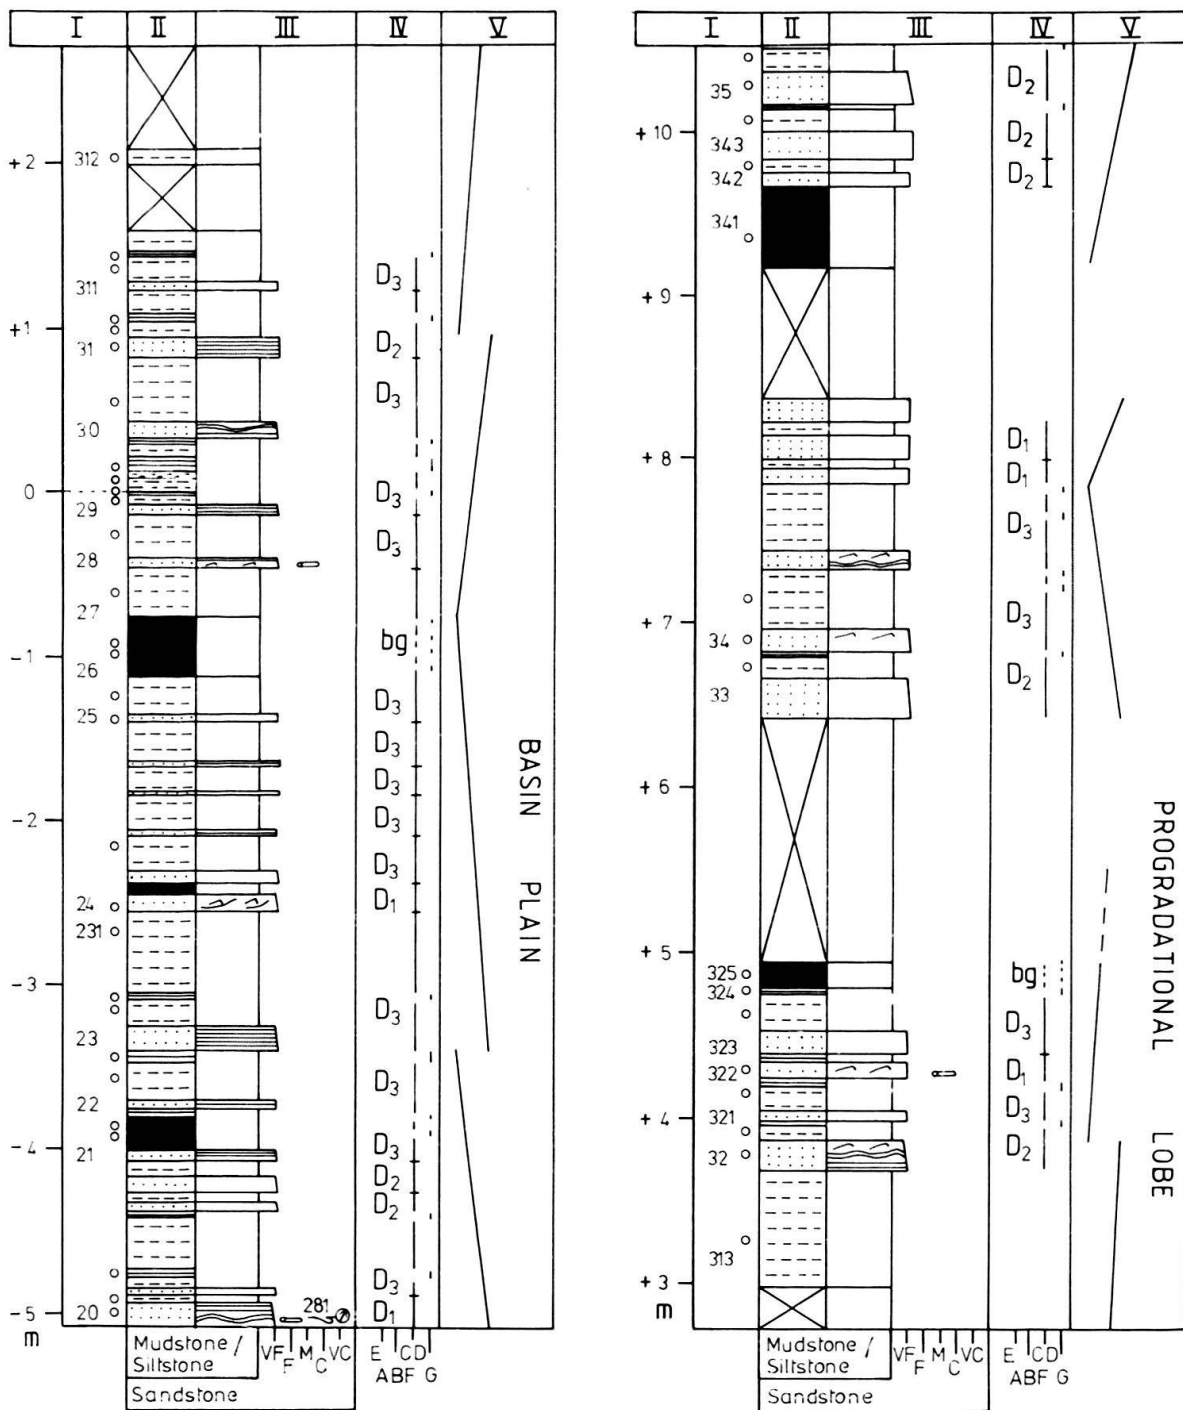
I II III IV V

+2
312
311
+1
31
30
0
29
28
27
-1
26
25
-2
24
231
-3
23
22
-4
21
-5
20
m
281

$D_3$
$D_2$
$D_3$
$D_3$
$D_3$
bg
$D_3$
$D_3$
$D_3$
$D_3$
$D_3$
$D_1$
$D_3$
$D_3$
$D_3$
$D_2$
$D_2$
$D_3$
$D_1$

BASIN PLAIN

Mudstone / Siltstone
Sandstone
VF F M C VC
E ABF CD G

I II III IV V

35
+10
343
342
341
+9
+8
+7
34
33
+6
+5
325
324
323
322
+4
321
32
313
+3
m

$D_2$
$D_2$
$D_2$
$D_1$
$D_1$
$D_3$
$D_3$
$D_2$
bg
$D_3$
$D_1$
$D_3$
$D_2$

PROGRADATIONAL LOBE

Mudstone / Siltstone
Sandstone
VF F M C VC
E ABF CD G